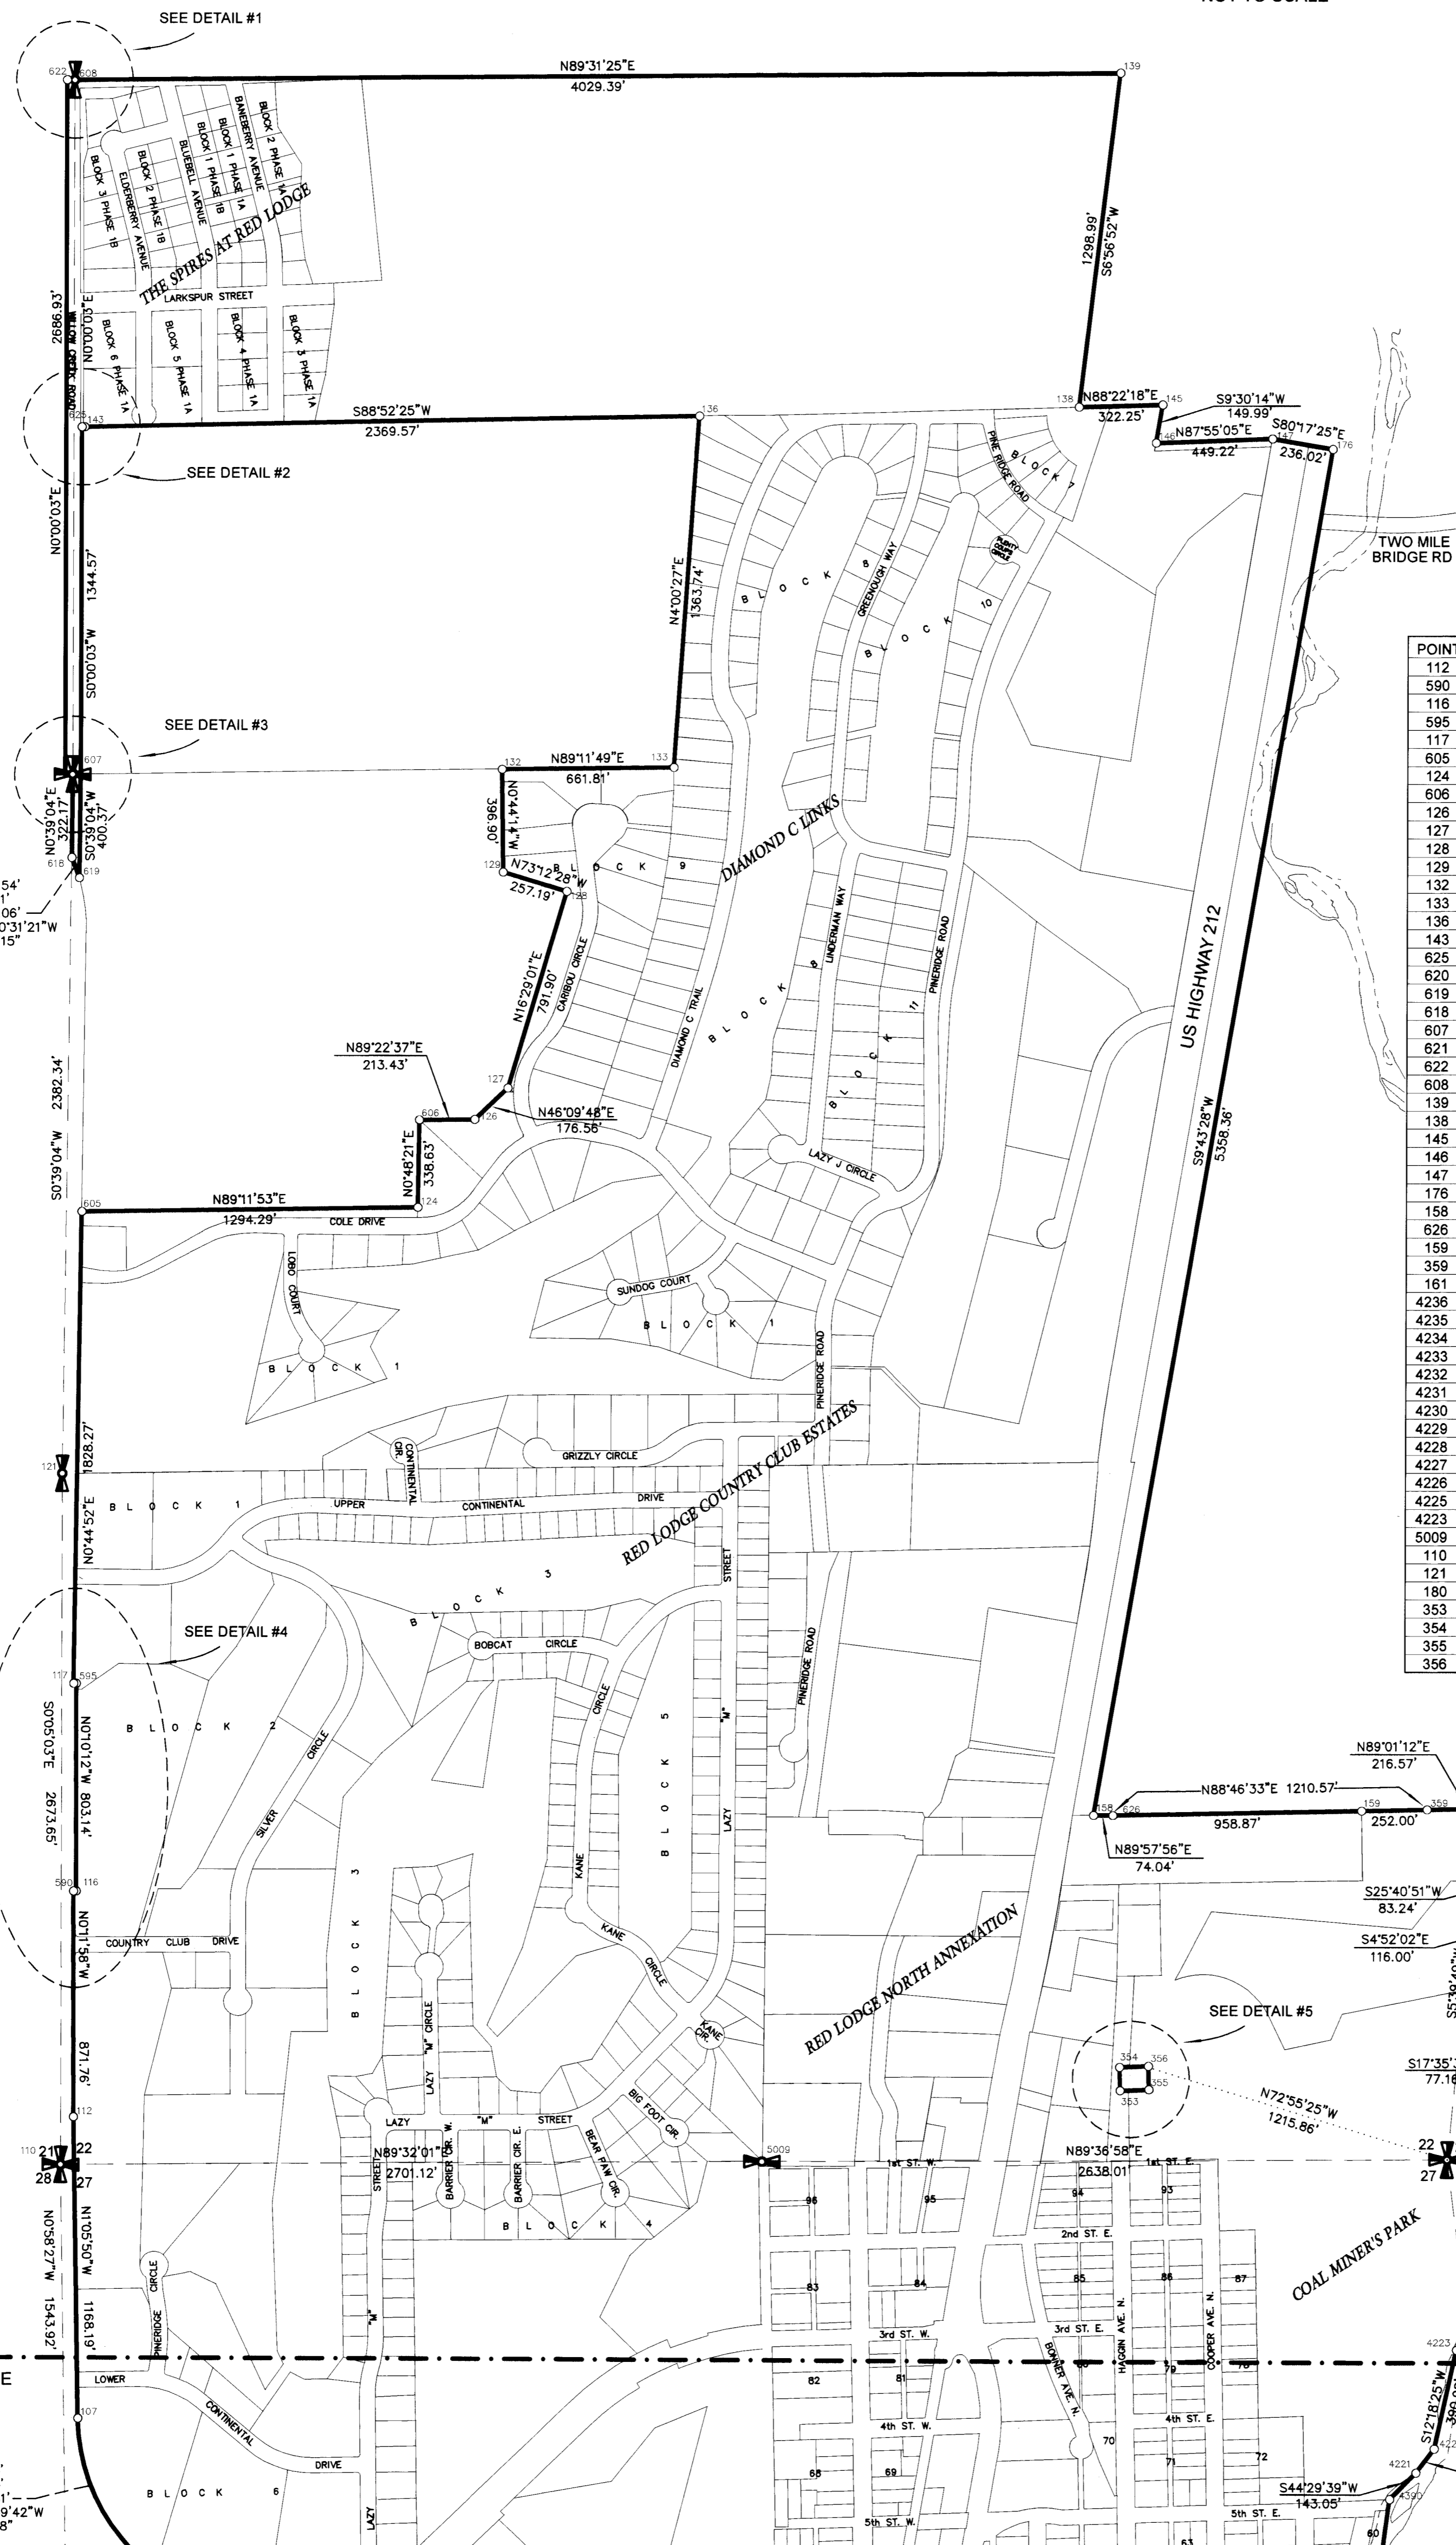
SEE DETAIL #1

N89°31'25"E
4029.39'

622 608 139

BLOCK 2 PHASE 1A
BANEBERRY AVENUE
BLOCK 1 PHASE 1A
BLOCK 1 PHASE 1B
BLUEBELL AVENUE
BLOCK 2 PHASE 1B
ELDERBERRY AVENUE
BLOCK 3 PHASE 1B
THE SPIRES AT RED LODGE
LARKSPUR STREET
BLOCK 6 PHASE 1A
BLOCK 5 PHASE 1A
BLOCK 4 PHASE 1A
BLOCK 3 PHASE 1A

1298.99'
S6°56'52"W

2686.93'
N0°00'03"E
WILLOW CREEK ROAD

625 143
S88°52'25"W
2369.57'
136
138 N88°22'18"E 145
322.25'
S9°30'14"W
149.99'
146 N87°55'05"E
449.22'
S80°17'25"E 147
236.02' 176

SEE DETAIL #2

N0°00'03"E
1344.57'
S0°00'03"W

PINE RIDGE ROAD
BLOCK 7
BLOCK 8
GREENOUGH WAY
BLOCK 10

TWO MILE BRIDGE RD

N4°00'27"E
1363.74'

SEE DETAIL #3

607
132 N89°11'49"E 133
661.81'

N0°39'04"E
322.17'
S0°39'04"W
400.37'
618 619

N0°41'14"W
396.90'
129 N73°12'28"W
257.19' 128
BLOCK 9
DIAMOND C LINKS

N16°29'01"E
791.90'
CARIBOU CIRCLE
DIAMOND C TRAIL
BLOCK
UNDERMAN WAY
BLOCK 8
PINERIDGE ROAD
BLOCK 11

US HIGHWAY 212

S9°43'28"W
5358.36'

54'
1'
06'
0°31'21"W
15"

N89°22'37"E
213.43'
127
606 126
N46°09'48"E
176.56'

S0°39'04"W 2382.34'

N0°48'21"E
338.63'
124

LAZY J CIRCLE

605
N89°11'53"E
1294.29'
COLE DRIVE
LOBO COURT
BLOCK 1
SUNDOG COURT
BLOCK 1
PINERIDGE ROAD

| POINT |
|---|
| 112 |
| 590 |
| 116 |
| 595 |
| 117 |
| 605 |
| 124 |
| 606 |
| 126 |
| 127 |
| 128 |
| 129 |
| 132 |
| 133 |
| 136 |
| 143 |
| 625 |
| 620 |
| 619 |
| 618 |
| 607 |
| 621 |
| 622 |
| 608 |
| 139 |
| 138 |
| 145 |
| 146 |
| 147 |
| 176 |
| 158 |
| 626 |
| 159 |
| 359 |
| 161 |
| 4236 |
| 4235 |
| 4234 |
| 4233 |
| 4232 |
| 4231 |
| 4230 |
| 4229 |
| 4228 |
| 4227 |
| 4226 |
| 4225 |
| 4223 |
| 5009 |
| 110 |
| 121 |
| 180 |
| 353 |
| 354 |
| 355 |
| 356 |

121
1828.27'
N0°44'52"E
CONTINENTAL CIR.
GRIZZLY CIRCLE
RED LODGE COUNTRY CLUB ESTATES
BLOCK 1
UPPER CONTINENTAL DRIVE
STREET
BLOCK 3

SEE DETAIL #4

BOBCAT CIRCLE
CIRCLE
PINERIDGE ROAD
117 595
S0°05'03"E
2673.65'
N0°10'12"W 803.14'
BLOCK 2
CIRCLE
SILVER
BLOCK 5
"M"
LAZY
KANE

N89°01'12"E
216.57'
158 626 N88°46'33"E 1210.57' 159 359
958.87' 252.00'
N89°57'56"E
74.04'

590 116
N0°11'58"W
COUNTRY CLUB DRIVE
BLOCK 3
KANE CIRCLE
RED LODGE NORTH ANNEXATION

S25°40'51"W
83.24'
S4°52'02"E
116.00'

SEE DETAIL #5

"M" CIRCLE
LAZY
KANE CIR.
871.76'
112
LAZY "M" STREET
BIG FOOT CIR.
BEAR PAW CIR.
354 356
355
353
N72°55'25"W
1215.86'
S17°35'
77.16

110 21 22
28 27
N89°32'01"E
2701.12'
STREET
BARRIER CIR. W.
BARRIER CIR. E.
5009
BLOCK 4
1st ST. W.
96 95
N89°36'58"E
2638.01'
1st ST. E.
94 93
22
27

N1°05'50"W
N0°58'27"W 1543.92'
1168.19'
CIRCLE
PINERIDGE
"M"
83 84
2nd ST. E.
85 86 87
COAL MINER'S PARK
3rd ST. W.
3rd ST. E.
HAGGIN AVE. N.
COOPER AVE. N.
BONNER AVE. N.
4223
E
LOWER
CONTINENTAL
DRIVE
107
82 81
80 79 78
4th ST. W.
4th ST. E.
70
71
72
S12°18'25"W
BLOCK 6
1'
9'42"W
8"
68 69
4221
S44°29'39"W
143.05'
LAZY
5th ST. W.
5th ST. E.
63
60